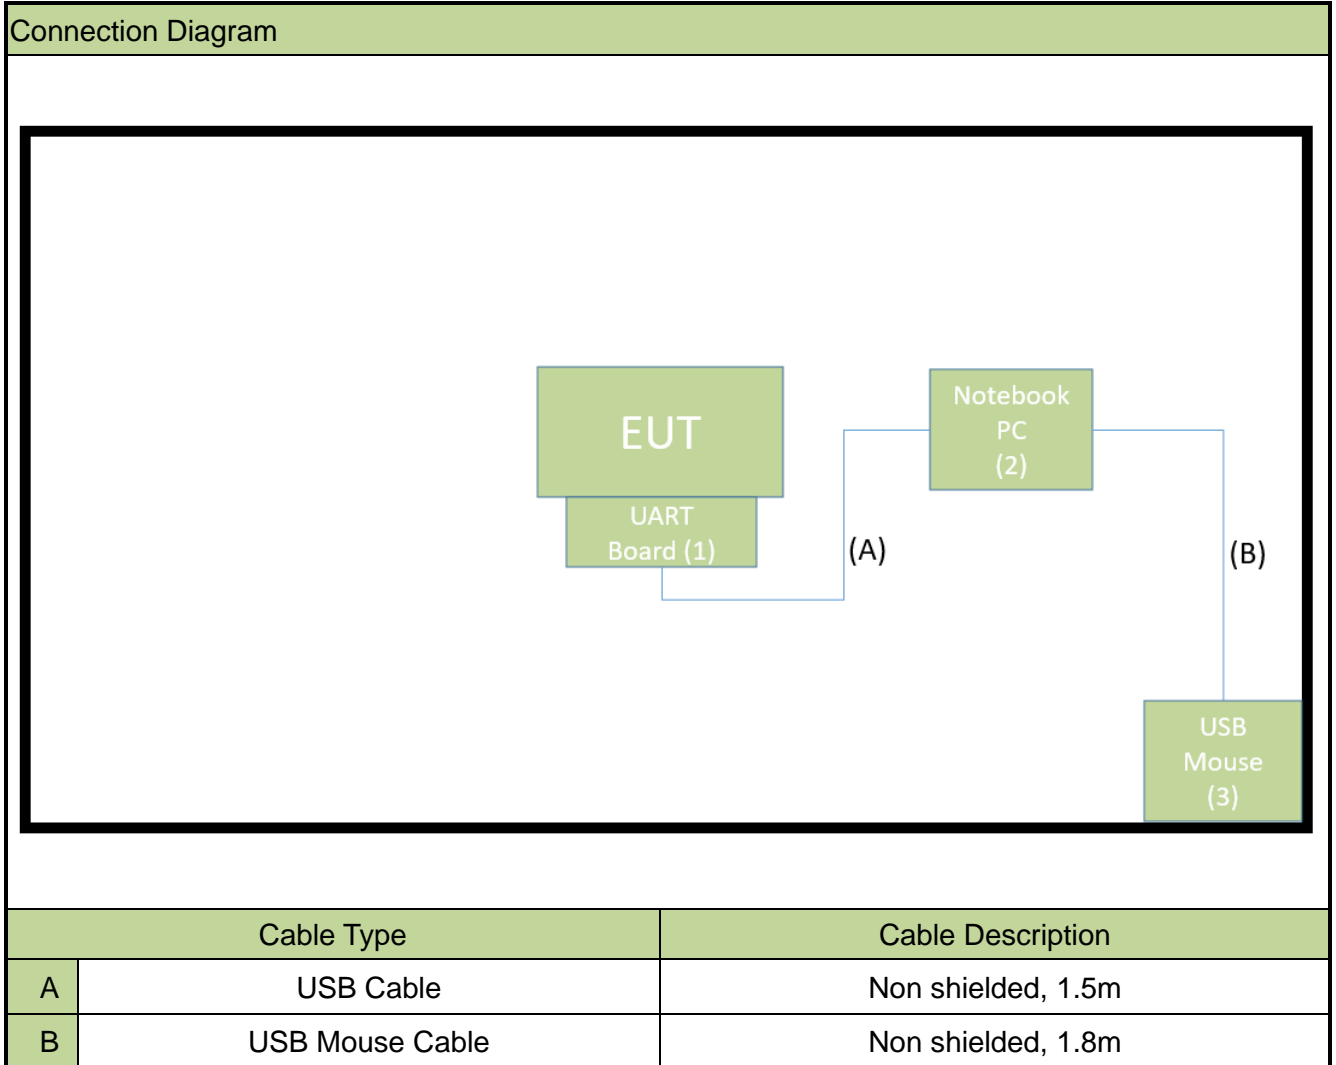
Connection Diagram

EUT

UART Board (1)

Notebook PC (2)

(A)

(B)

USB Mouse (3)

| | Cable Type | Cable Description |
|---|---|---|
| A | USB Cable | Non shielded, 1.5m |
| B | USB Mouse Cable | Non shielded, 1.8m |